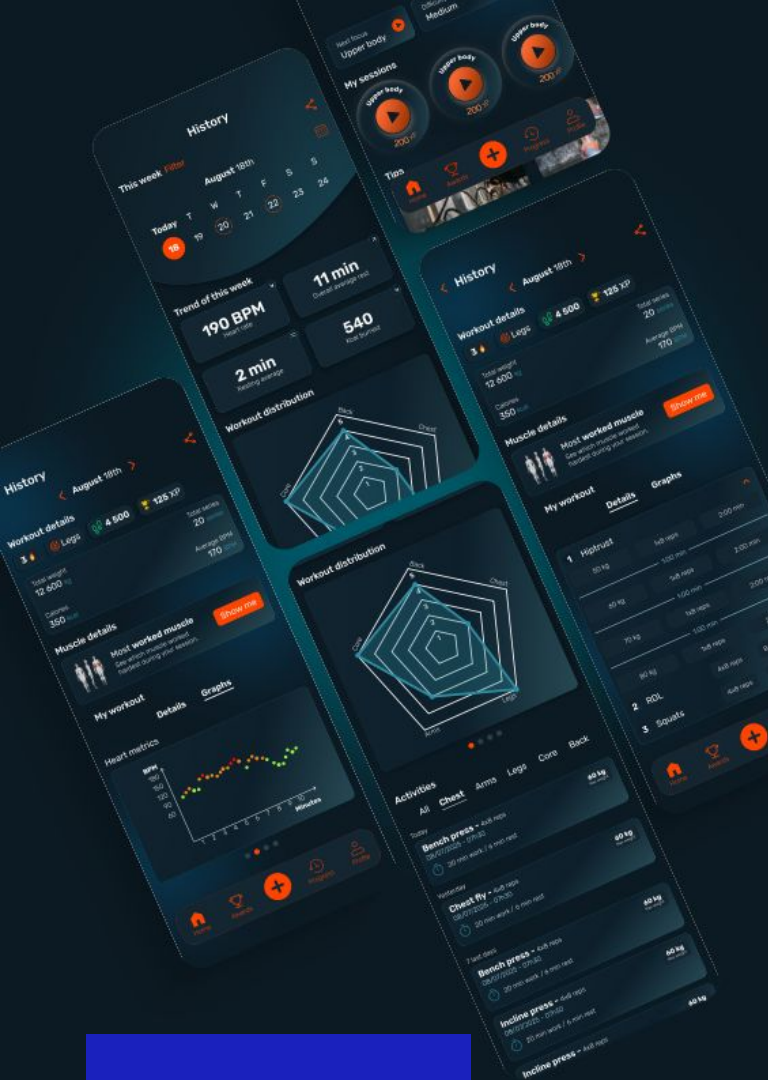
Next focus
Upper body
Difficulty
Medium
My sessions
Upper body
200 xp
Upper body
200 xp
Upper body
200 xp
Tips
Home
Awards
Progress
Profile

History
This week Filter
August 18th
Today T W T F S S
18 19 20 21 22 23 24
Trend of this week
190 BPM
Heart rate
11 min
Overall average rest
2 min
Resting average
540
Kcal burned
Workout distribution
Back
Chest
Core

History
August 18th
Workout details
3 Legs 4 500 125 XP
Total series
20
Total weight
12 600 kg
Average BPM
170
Calories
350
Muscle details
Most worked muscle
Show me
My workout
Details
Graphs
1 Hiptrust
50 kg
1x8 reps
2:00 min
1:00 min
60 kg
5x8 reps
2:00 min
70 kg
1x8 reps
80 kg
5x8 reps
4x8 reps
2 RDL
4x8 reps
3 Squats
Home
Awards

History
August 18th
Workout details
3 Legs 4 500 125 XP
Total series
20
Total weight
12 600 kg
Average BPM
170
Calories
350
Muscle details
Most worked muscle
Show me
My workout
Details
Graphs
Heart metrics
BPM
180
150
120
90
60
Minutes
1 2 3 4 5 6 7 8 9 10
Home
Awards
Progress
Profile

Workout distribution
Back
Chest
Core
Legs
Arms
Activities
All Chest Arms Legs Core Back
Today
Bench press - 4x8 reps
60 kg
20 min work / 4 min rest
Yesterday
Chest fly - 4x8 reps
60 kg
20 min work / 4 min rest
7 last days
Bench press - 4x8 reps
60 kg
20 min work / 4 min rest
Incline press - 4x8 reps
60 kg
20 min work / 4 min rest
Incline press - 4x8 reps
60 kg